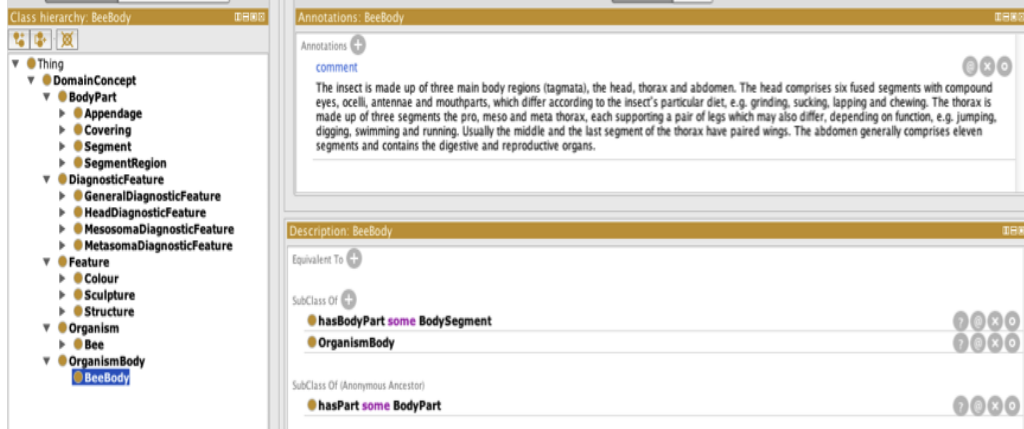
Class hierarchy: BeeBody

Thing
DomainConcept
BodyPart
Appendage
Covering
Segment
SegmentRegion
DiagnosticFeature
GeneralDiagnosticFeature
HeadDiagnosticFeature
MesosomaDiagnosticFeature
MetasomaDiagnosticFeature
Feature
Colour
Sculpture
Structure
Organism
Bee
OrganismBody
BeeBody

Annotations: BeeBody

Annotations

comment

The insect is made up of three main body regions (tagmata), the head, thorax and abdomen. The head comprises six fused segments with compound eyes, ocelli, antennae and mouthparts, which differ according to the insect's particular diet, e.g. grinding, sucking, lapping and chewing. The thorax is made up of three segments the pro, meso and meta thorax, each supporting a pair of legs which may also differ, depending on function, e.g. jumping, digging, swimming and running. Usually the middle and the last segment of the thorax have paired wings. The abdomen generally comprises eleven segments and contains the digestive and reproductive organs.

Description: BeeBody

Equivalent To

SubClass Of

hasBodyPart some BodySegment

OrganismBody

SubClass Of (Anonymous Ancestor)

hasPart some BodyPart